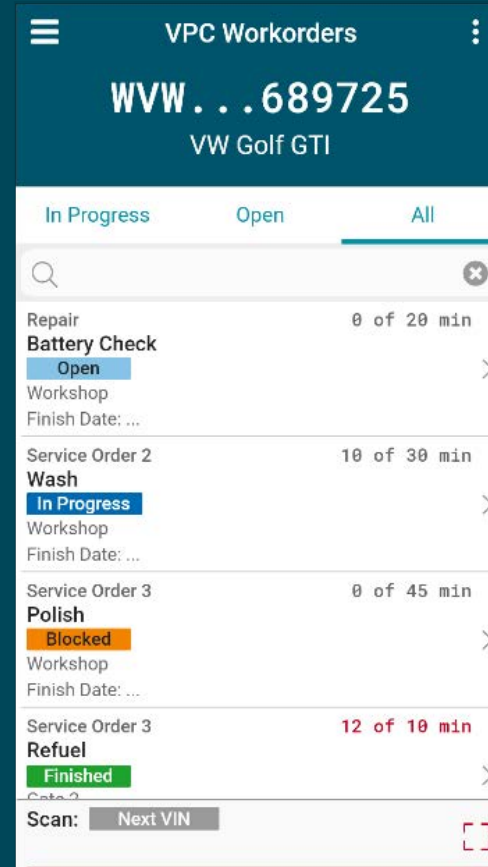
VPC Workorders

WVW...689725

VW Golf GTI

In Progress Open All

Repair
0 of 20 min
Battery Check
Open
Workshop
Finish Date: ...

Service Order 2
10 of 30 min
Wash
In Progress
Workshop
Finish Date: ...

Service Order 3
0 of 45 min
Polish
Blocked
Workshop
Finish Date: ...

Service Order 3
12 of 10 min
Refuel
Finished
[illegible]

Scan: Next VIN